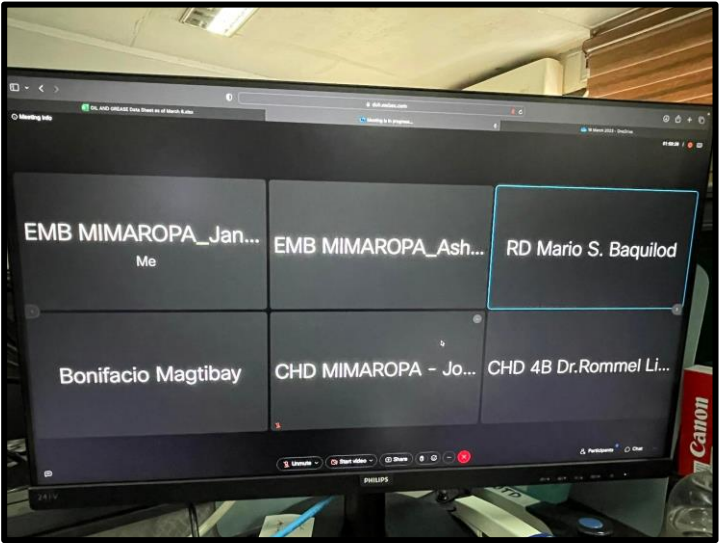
OIL AND GREASE Data Sheet as of March 6.xlsx

Meeting is in progress

Meeting info

EMB MIMAROPA_Jan...
Me

EMB MIMAROPA_Ash...

RD Mario S. Baquilod

Bonifacio Magtibay

CHD MIMAROPA - Jo...

CHD 4B Dr.Rommel Li...

Unmute

Start video

Share

Participants

Chat

PHILIPS

Canon